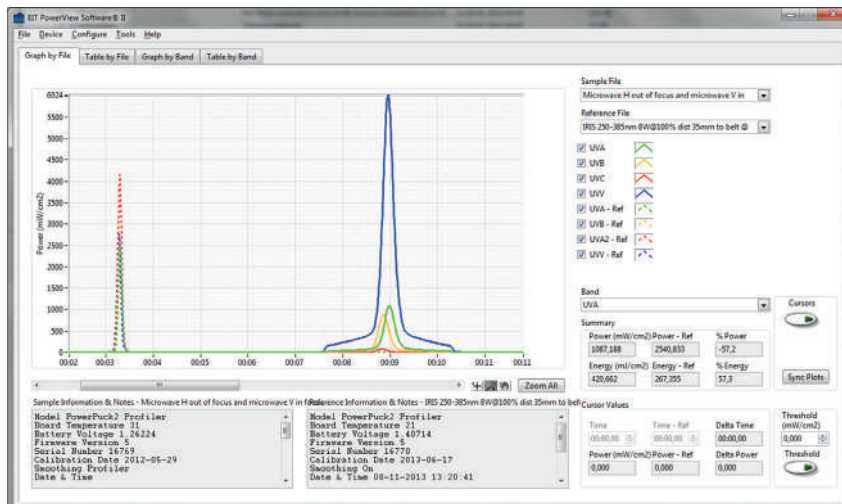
EIT PowerView Software® II

File Device Configure Tools Help

Graph by File | Table by File | Graph by Band | Table by Band

6024
5500
5000
4500
4000
3500
3000
2500
2000
1500
1000
500
0
Power (mW/cm2)

00:02 00:03 00:04 00:05 00:06 00:07 00:08 00:09 00:10 00:11 00:11

Zoom All

Sample File
Microwave H out of focus and microwave V in

Reference File
IRIS 250-385nm 8W@100% dist 35mm to belt @

UVA
UVB
UVC
UVV
UVA - Ref
UVB - Ref
UVA2 - Ref
UVV - Ref

Band
UVA

Cursors

Summary

| Power (mW/cm2) | Power - Ref | % Power |
|---|---|---|
| 1087,188 | 2540,833 | -57,2 |
| Energy (mJ/cm2) | Energy - Ref | % Energy |
| 420,662 | 267,355 | 57,3 |

Sync Plots

Sample Information & Notes - Microwave H out of focus and microwave V in focus
Model PowerPuck2 Profiler
Board Temperature 31
Battery Voltage 1.26224
Firmware Version 5
Serial Number 16769
Calibration Date 2012-05-29
Smoothing Profiler
Date & Time

Reference Information & Notes - IRIS 250-385nm 8W@100% dist 35mm to belt
Model PowerPuck2 Profiler
Board Temperature 21
Battery Voltage 1.40714
Firmware Version 5
Serial Number 16770
Calibration Date 2013-06-17
Smoothing On
Date & Time 08-11-2013 13:20:41

Cursor Values

| Time | Time - Ref | Delta Time |
|---|---|---|
| 00:00,00 | 00:00,00 | 00:00,00 |
| Power (mW/cm2) | Power - Ref | Delta Power |
| 0,000 | 0,000 | 0,000 |

Threshold (mW/cm2)
0,000

Threshold